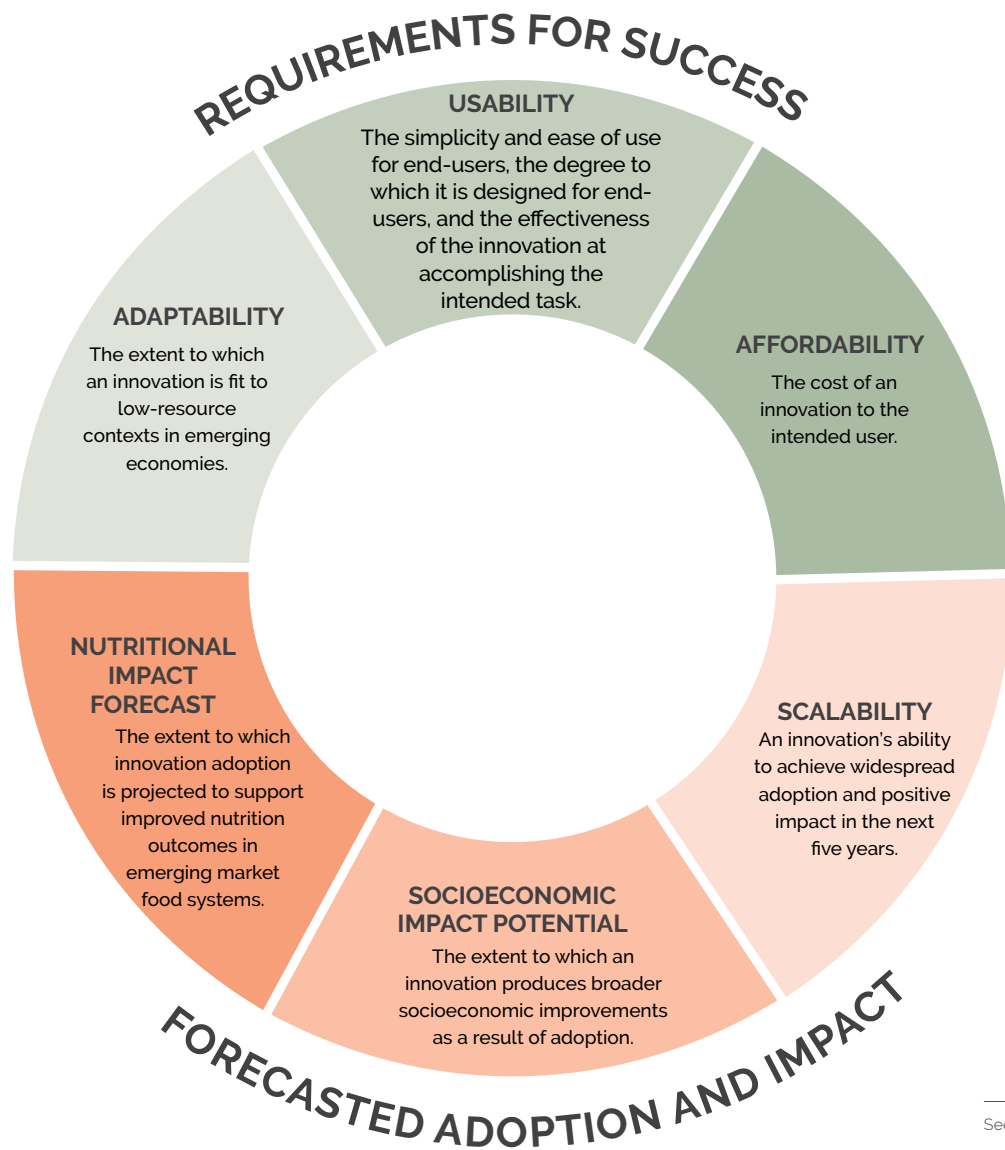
REQUIREMENTS FOR SUCCESS

USABILITY
The simplicity and ease of use for end-users, the degree to which it is designed for end-users, and the effectiveness of the innovation at accomplishing the intended task.

ADAPTABILITY
The extent to which an innovation is fit to low-resource contexts in emerging economies.

AFFORDABILITY
The cost of an innovation to the intended user.

NUTRITIONAL IMPACT FORECAST
The extent to which innovation adoption is projected to support improved nutrition outcomes in emerging market food systems.

SCALABILITY
An innovation's ability to achieve widespread adoption and positive impact in the next five years.

SOCIOECONOMIC IMPACT POTENTIAL
The extent to which an innovation produces broader socioeconomic improvements as a result of adoption.

FORECASTED ADOPTION AND IMPACT

Se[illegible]